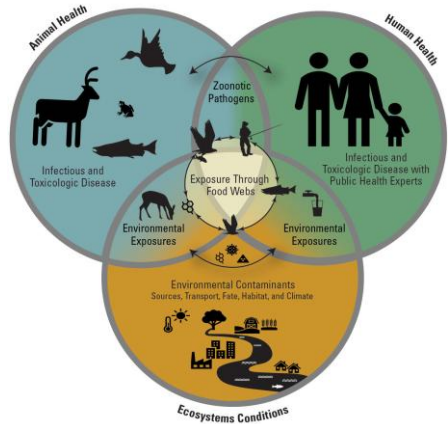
Animal Health

Human Health

Zoonotic Pathogens

Infectious and Toxicologic Disease

Infectious and Toxicologic Disease with Public Health Experts

Exposure Through Food Webs

Environmental Exposures

Environmental Exposures

Environmental Contaminants

Sources, Transport, Fate, Habitat, and Climate

Ecosystems Conditions